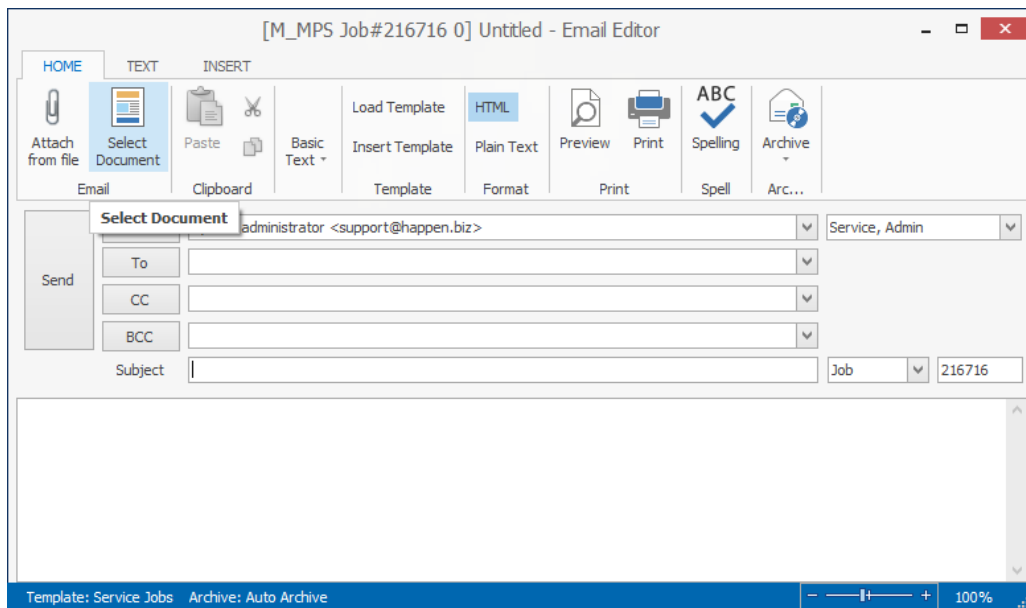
[M_MPS Job#216716 0] Untitled - Email Editor

HOME TEXT INSERT

Attach from file
Select Document
Email
Paste
Clipboard
Basic Text
Load Template
Insert Template
Template
HTML
Plain Text
Format
Preview
Print
Print
ABC
Spelling
Spell
Archive
Arc...

Select Document
administrator <support@happen.biz>
Service, Admin
Send
To
CC
BCC
Subject
Job
216716

Template: Service Jobs Archive: Auto Archive
100%